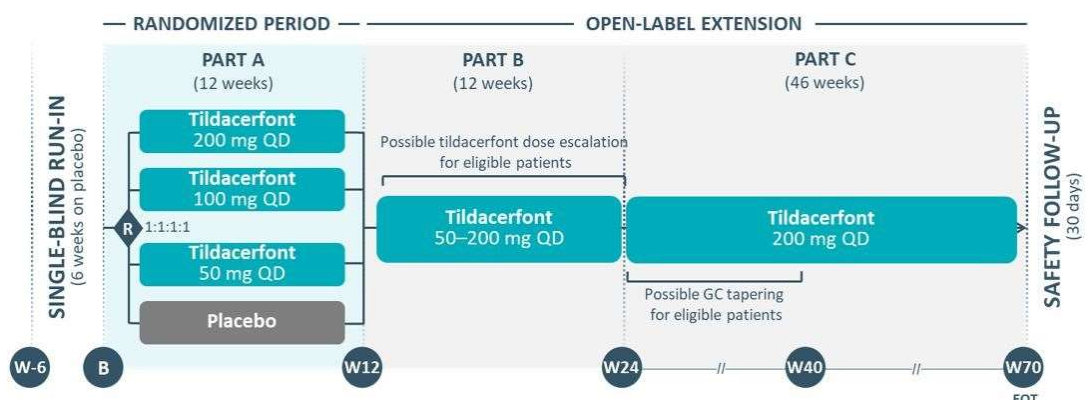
RANDOMIZED PERIOD

OPEN-LABEL EXTENSION

SINGLE-BLIND RUN-IN
(6 weeks on placebo)

PART A
(12 weeks)

Tildacerfont
200 mg QD

Tildacerfont
100 mg QD

R 1:1:1:1

Tildacerfont
50 mg QD

Placebo

PART B
(12 weeks)

Possible tildacerfont dose escalation for eligible patients

Tildacerfont
50–200 mg QD

PART C
(46 weeks)

Tildacerfont
200 mg QD

Possible GC tapering for eligible patients

SAFETY FOLLOW-UP
(30 days)

W-6

B

W12

W24

W40

W70

EOT